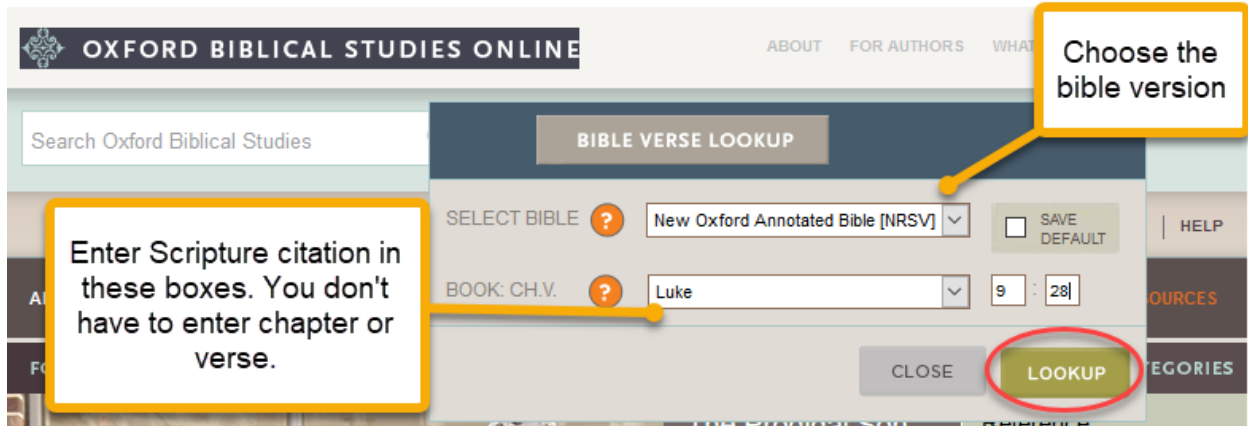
OXFORD BIBLICAL STUDIES ONLINE

ABOUT FOR AUTHORS WHAT

Choose the bible version

Search Oxford Biblical Studies

BIBLE VERSE LOOKUP

SELECT BIBLE ? New Oxford Annotated Bible [NRSV] SAVE DEFAULT

HELP

Enter Scripture citation in these boxes. You don't have to enter chapter or verse.

BOOK: CH.V. ? Luke 9 : 28

OURCES

CLOSE LOOKUP

TEGORIES